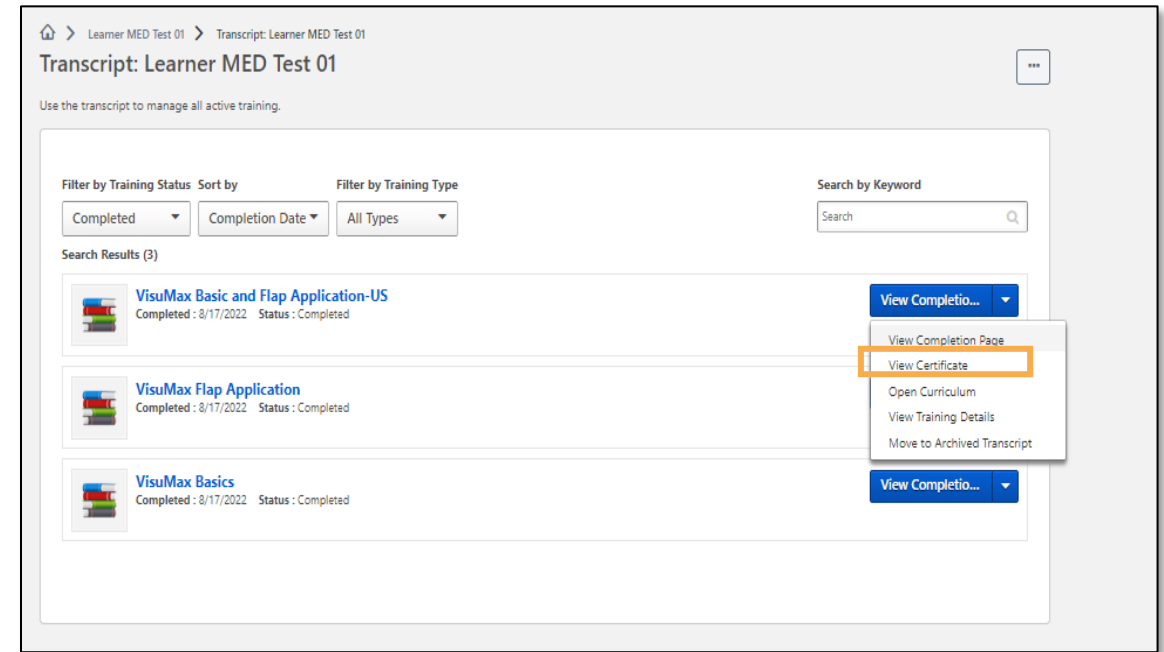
> Learner MED Test 01 > Transcript: Learner MED Test 01

Transcript: Learner MED Test 01

...

Use the transcript to manage all active training.

Filter by Training Status
Completed

Sort by
Completion Date

Filter by Training Type
All Types

Search by Keyword
Search

Search Results (3)

VisuMax Basic and Flap Application-US
Completed : 8/17/2022 Status : Completed

View Completio...

View Completion Page
View Certificate
Open Curriculum
View Training Details
Move to Archived Transcript

VisuMax Flap Application
Completed : 8/17/2022 Status : Completed

VisuMax Basics
Completed : 8/17/2022 Status : Completed

View Completio...